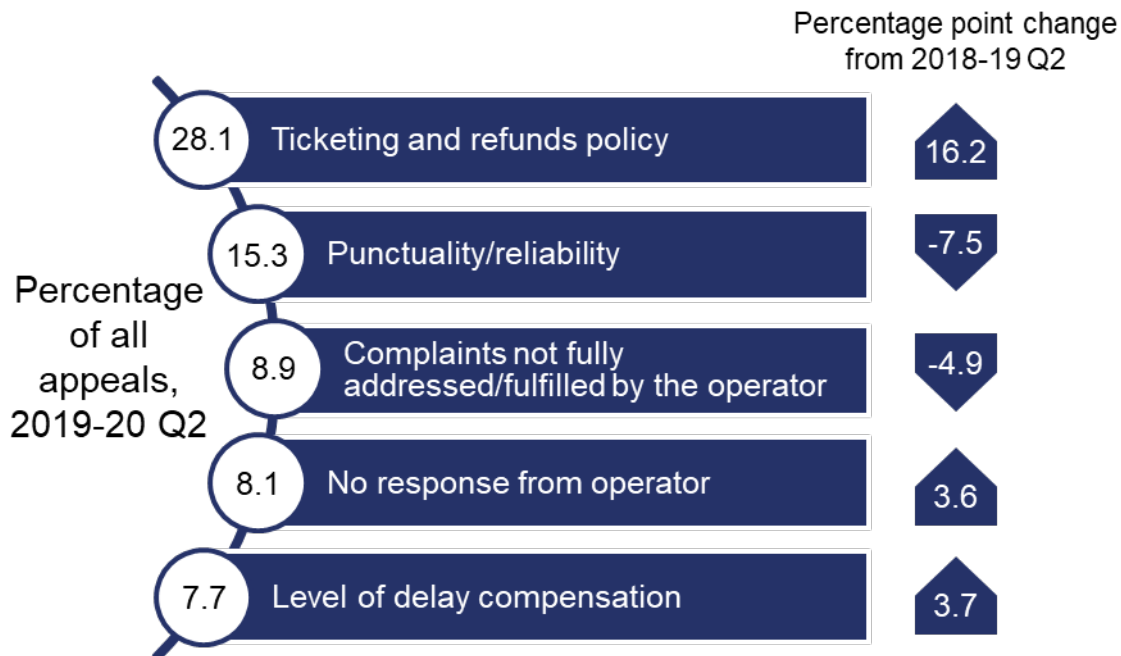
Percentage point change from 2018-19 Q2

Percentage of all appeals, 2019-20 Q2

28.1 Ticketing and refunds policy 16.2

15.3 Punctuality/reliability -7.5

8.9 Complaints not fully addressed/fulfilled by the operator -4.9

8.1 No response from operator 3.6

7.7 Level of delay compensation 3.7